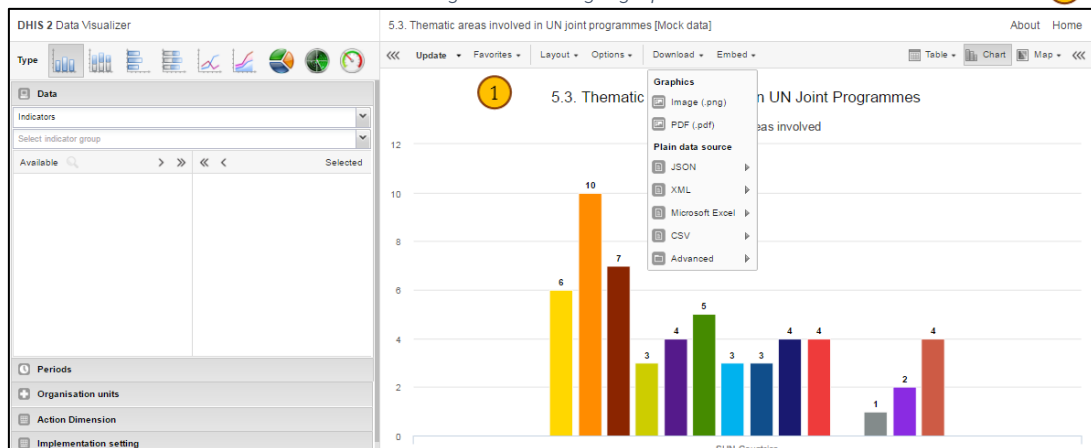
DHIS 2 Data Visualizer

Type

Data

Indicators

Select indicator group

Available

Selected

Periods

Organisation units

Action Dimension

Implementation setting

5.3. Thematic areas involved in UN joint programmes [Mock data]

About Home

Update Favorites Layout Options Download Embed

Table Chart Map

Graphics

Image (.png)

PDF (.pdf)

Plain data source

JSON

XML

Microsoft Excel

CSV

Advanced

1

5.3. Thematic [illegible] n UN Joint Programmes

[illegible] eas involved

12

10

8

6

4

2

0

6

10

7

3

4

5

3

3

4

4

1

2

4